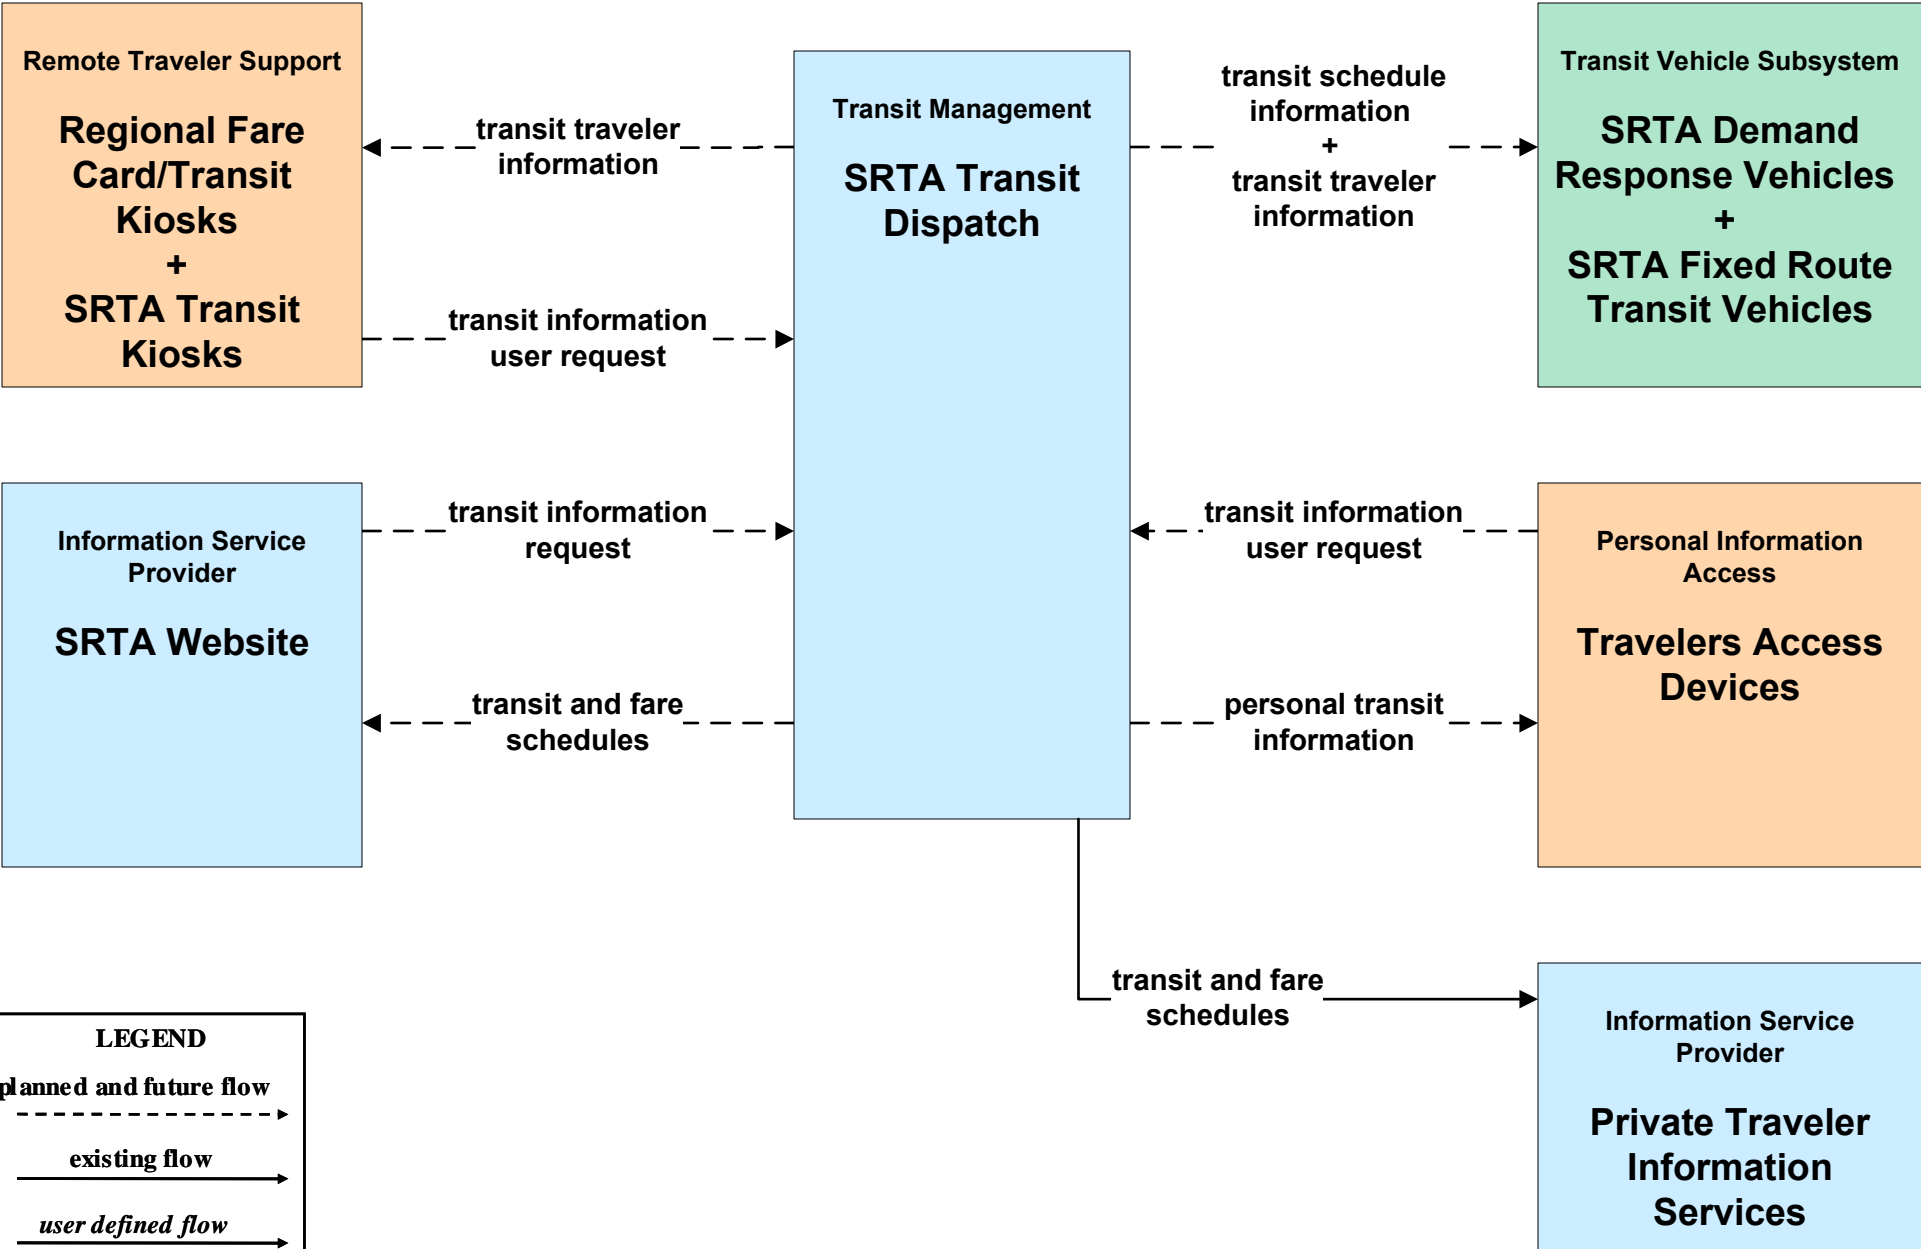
Remote Traveler Support

Regional Fare Card/Transit Kiosks
+
SRTA Transit Kiosks

transit traveler information

transit information user request

Transit Management

SRTA Transit Dispatch

transit schedule information
+
transit traveler information

Transit Vehicle Subsystem

SRTA Demand Response Vehicles
+
SRTA Fixed Route Transit Vehicles

Information Service Provider

SRTA Website

transit information request

transit and fare schedules

transit information user request

personal transit information

Personal Information Access

Travelers Access Devices

transit and fare schedules

Information Service Provider

Private Traveler Information Services

LEGEND
planned and future flow
existing flow
user defined flow